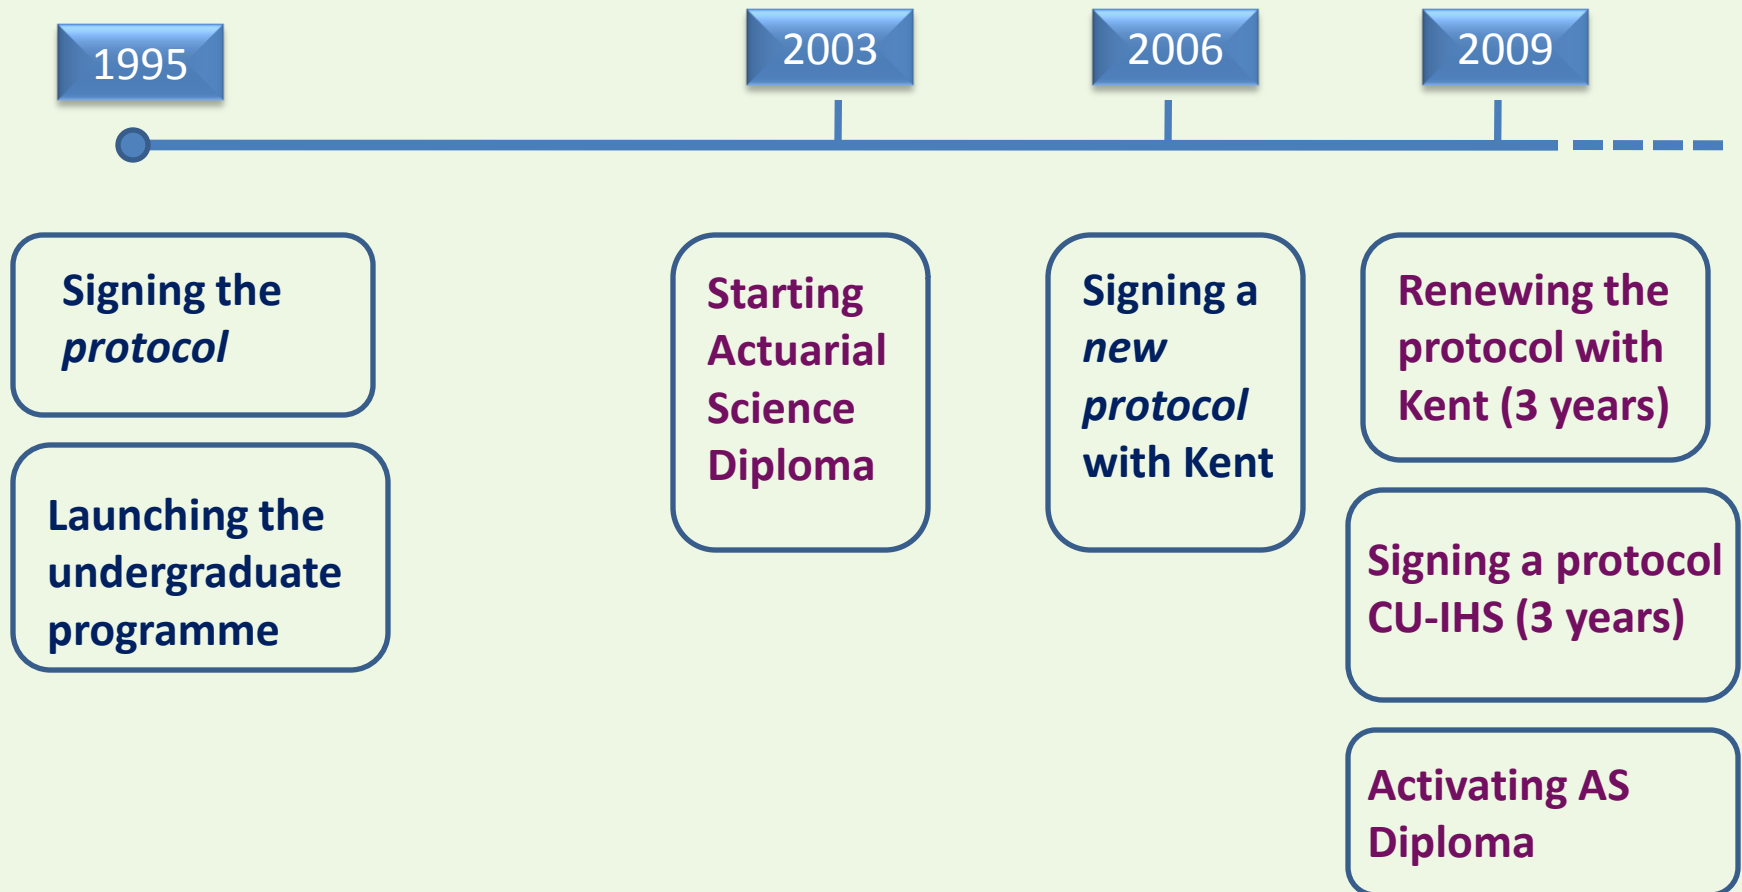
1995

2003

2006

2009

Signing the *protocol*

Launching the undergraduate programme

Starting Actuarial Science Diploma

Signing a *new protocol* with Kent

Renewing the protocol with Kent (3 years)

Signing a protocol CU-IHS (3 years)

Activating AS Diploma